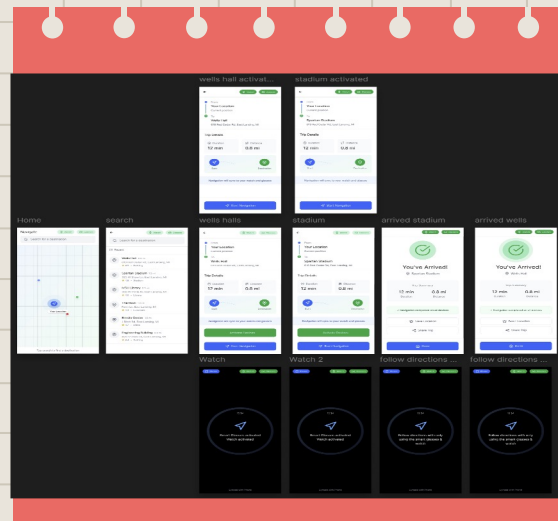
wells hall activat...

stadium activated

Your Location

Wells Hall

Trip Details

12 min

0.6 mi

Start Navigation

Your Location

Spartan Stadium

Trip Details

12 min

0.6 mi

Start Navigation

Home

search

wells halls

stadium

arrived stadium

arrived wells

Search for a destination

Search for a destination

Your Location

Wells Hall

Trip Details

17 min

0.8 mi

Activate Haptics

Start Navigation

Your Location

Spartan Stadium

Trip Details

17 min

0.8 mi

Activate Haptics

Start Navigation

You've Arrived!

11 min

0.6 mi

You've Arrived!

12 min

0.8 mi

Watch

Watch 2

follow directions ...

follow directions ...

Smart Haptics activated

Watch activated

Smart Haptics activated

Watch activated

Follow directions with only using the smart glasses & watch

Follow directions with only using the smart glasses & watch